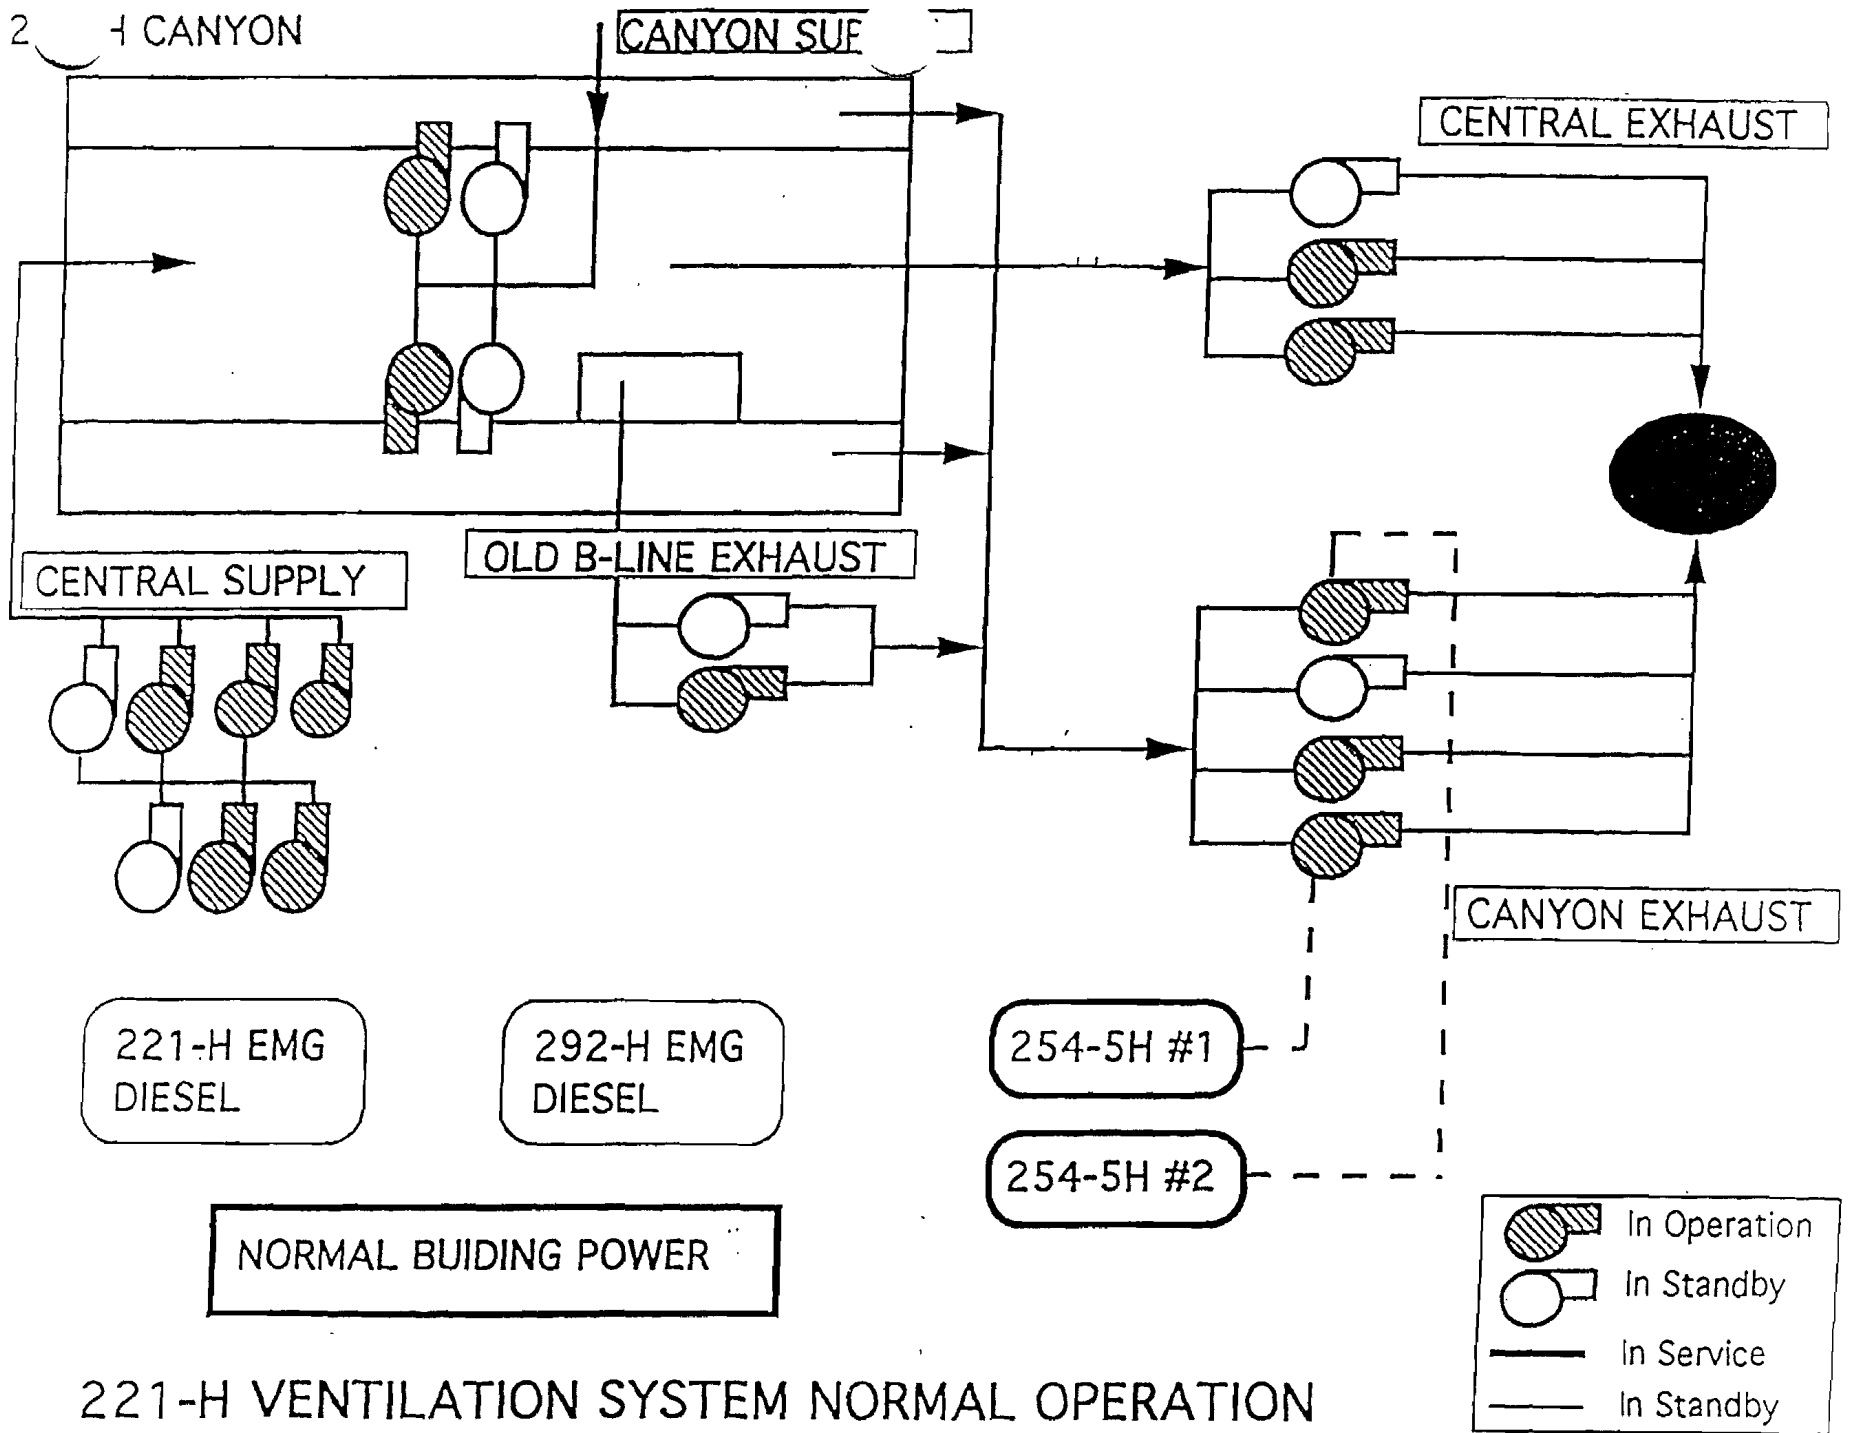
2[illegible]H CANYON

CANYON SUP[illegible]

CENTRAL EXHAUST

CENTRAL SUPPLY

OLD B-LINE EXHAUST

CANYON EXHAUST

221-H EMG DIESEL

292-H EMG DIESEL

254-5H #1

254-5H #2

NORMAL BUIDING POWER

In Operation
In Standby
In Service
In Standby

221-H VENTILATION SYSTEM NORMAL OPERATION